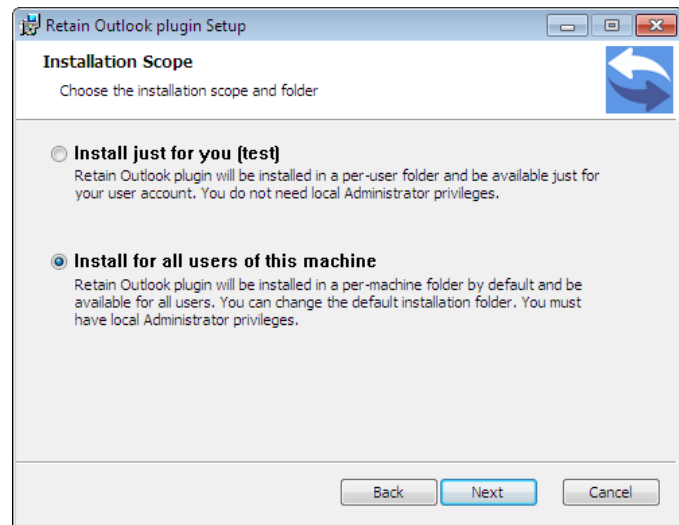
Retain Outlook plugin Setup

Installation Scope

Choose the installation scope and folder

Install just for you (test)

Retain Outlook plugin will be installed in a per-user folder and be available just for your user account. You do not need local Administrator privileges.

Install for all users of this machine

Retain Outlook plugin will be installed in a per-machine folder by default and be available for all users. You can change the default installation folder. You must have local Administrator privileges.

Back Next Cancel